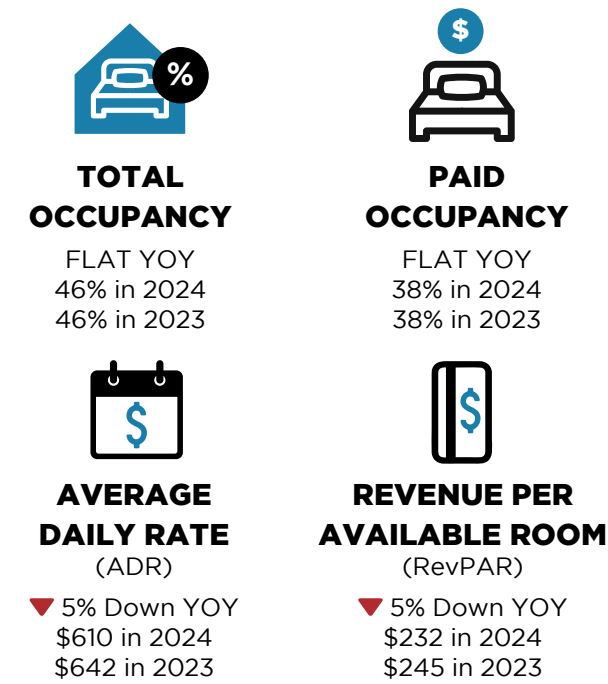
%

TOTAL OCCUPANCY

FLAT YOY
46% in 2024
46% in 2023

$

PAID OCCUPANCY

FLAT YOY
38% in 2024
38% in 2023

$

AVERAGE DAILY RATE
(ADR)

5% Down YOY
$610 in 2024
$642 in 2023

$

REVENUE PER AVAILABLE ROOM
(RevPAR)

5% Down YOY
$232 in 2024
$245 in 2023